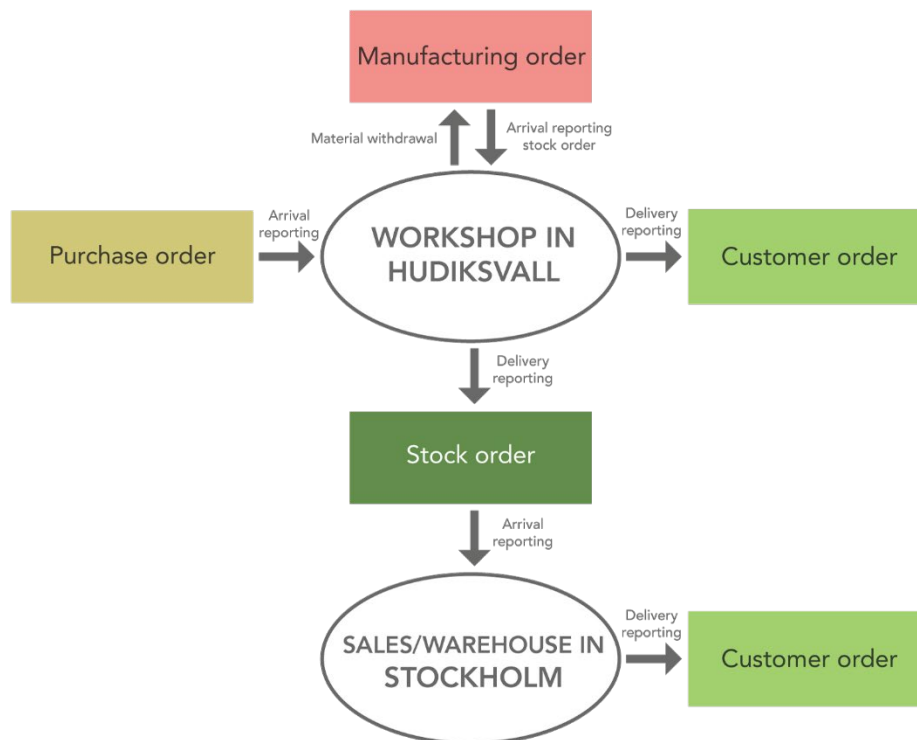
Manufacturing order

Material withdrawal

Arrival reporting stock order

Purchase order

Arrival reporting

WORKSHOP IN HUDIKSVALL

Delivery reporting

Customer order

Delivery reporting

Stock order

Arrival reporting

SALES/WAREHOUSE IN STOCKHOLM

Delivery reporting

Customer order